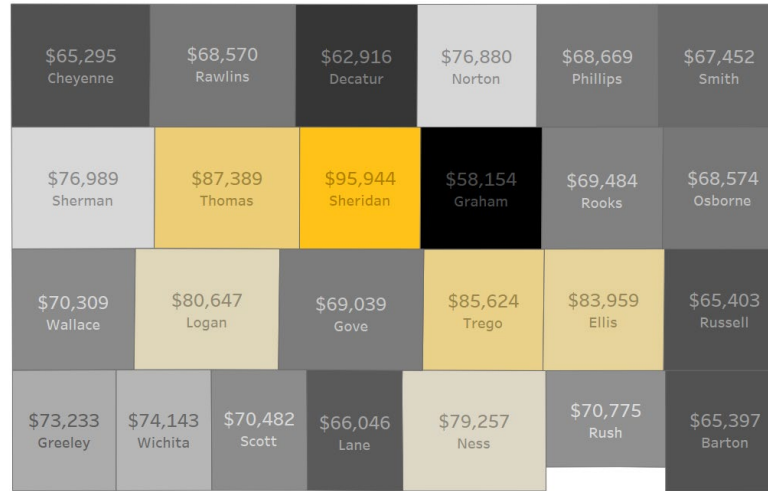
$65,295
Cheyenne

$68,570
Rawlins

$62,916
Decatur

$76,880
Norton

$68,669
Phillips

$67,452
Smith

$76,989
Sherman

$87,389
Thomas

$95,944
Sheridan

$58,154
Graham

$69,484
Rooks

$68,574
Osborne

$70,309
Wallace

$80,647
Logan

$69,039
Gove

$85,624
Trego

$83,959
Ellis

$65,403
Russell

$73,233
Greeley

$74,143
Wichita

$70,482
Scott

$66,046
Lane

$79,257
Ness

$70,775
Rush

$65,397
Barton